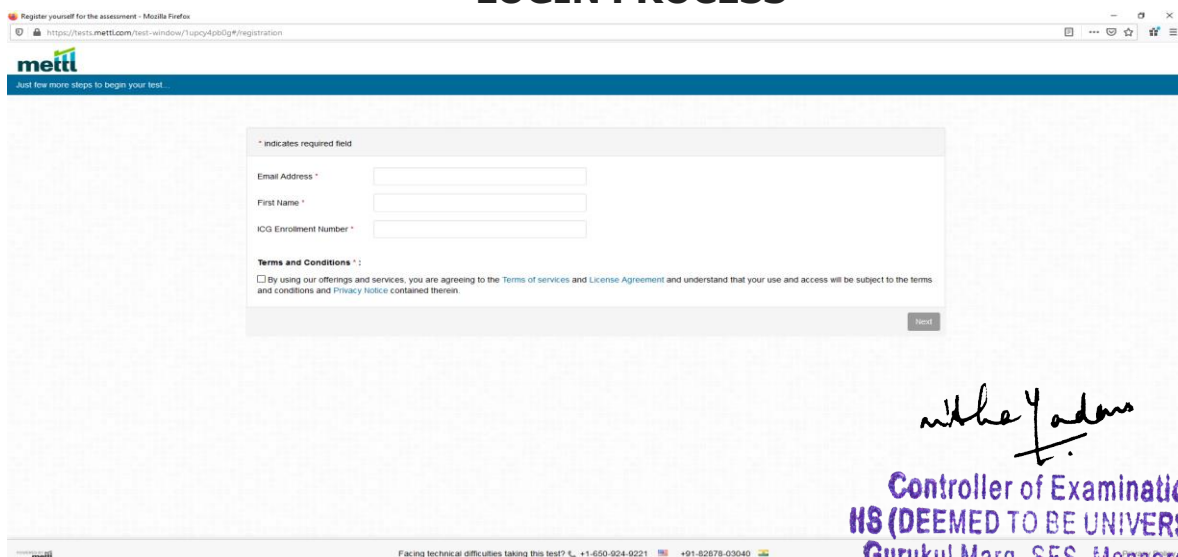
LOGIN PROCESS

Register yourself for the assessment - Mozilla Firefox

https://tests.mettl.com/test-window/1upcy4pb0g#/registration

mettl

Just few more steps to begin your test...

* indicates required field

Email Address *

First Name *

ICG Enrollment Number *

Terms and Conditions * :

By using our offerings and services, you are agreeing to the Terms of services and License Agreement and understand that your use and access will be subject to the terms and conditions and Privacy Notice contained therein.

Next

Nitha Yadav

Controller of Examinatio
IIS (DEEMED TO BE UNIVERS
Gurukul Marg, SFS, Mano

mettl

Facing technical difficulties taking this test? +1-650-924-9221 +91-82878-03040